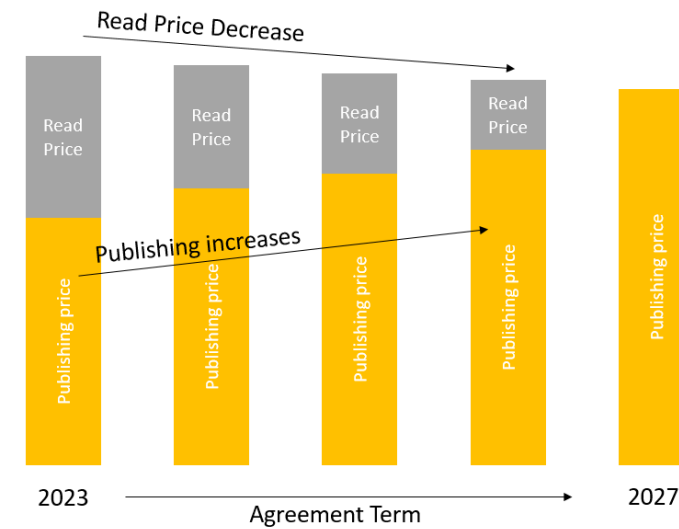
Read Price Decrease

Read Price

Read Price

Read Price

Read Price

Publishing increases

Publishing price

Publishing price

Publishing price

Publishing price

Publishing price

2023

Agreement Term

2027